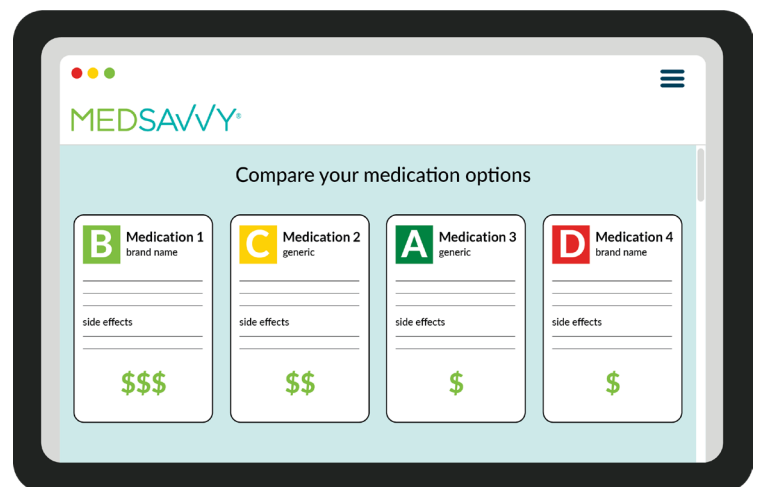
MEDSAVVY®

Compare your medication options

B Medication 1
brand name

side effects

$$$

C Medication 2
generic

side effects

$$

A Medication 3
generic

side effects

$

D Medication 4
brand name

side effects

$